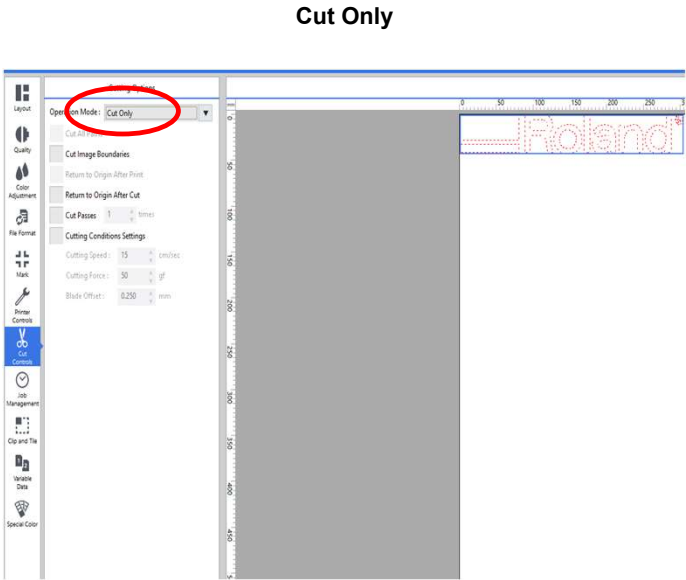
Cut Only

Layout
Quality
Color Adjustment
File Format
Mark
Printer Controls
Cut Controls
Job Management
Clip and Tile
Variable Data
Special Color

Cutting Options
Operation Mode: Cut Only
Cut All Paths
Cut Image Boundaries
Return to Origin After Print
Return to Origin After Cut
Cut Passes 1 times
Cutting Conditions Settings
Cutting Speed: 15 cm/sec
Cutting Force: 50 gf
Blade Offset: 0.250 mm

0 50 100 150 200 250
0
50
100
150
200
250
300
350
400
450

Roland